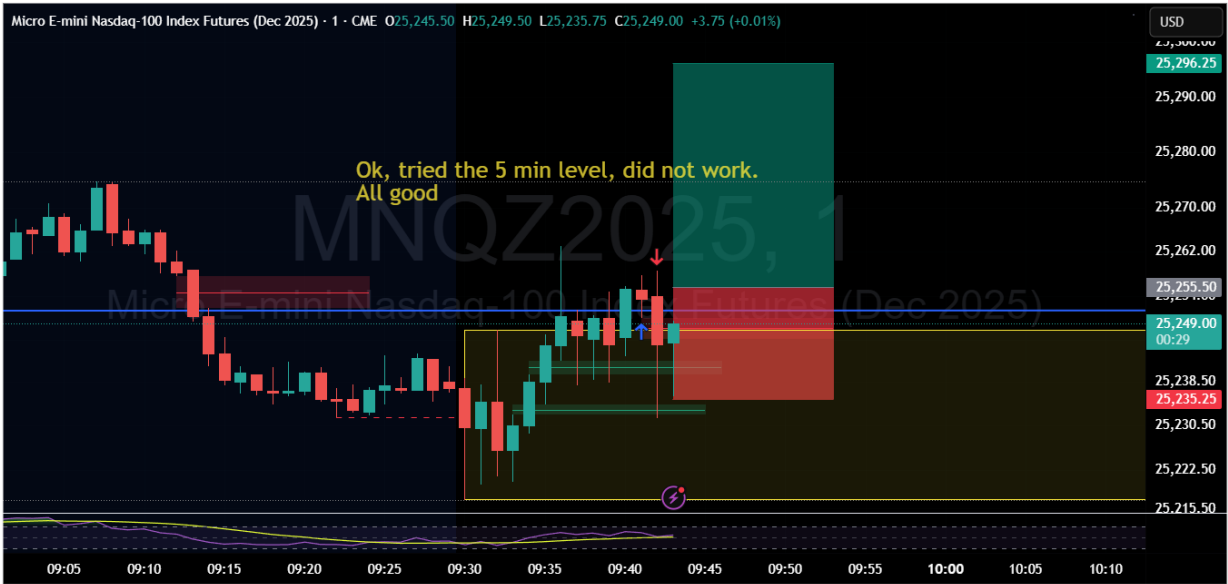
Micro E-mini Nasdaq-100 Index Futures (Dec 2025) · 1 · CME O25,245.50 H25,249.50 L25,235.75 C25,249.00 +3.75 (+0.01%)

USD

Ok, tried the 5 min level, did not work.
All good

MNQZ2025, 1
Micro E-mini Nasdaq-100 Index Futures (Dec 2025)

25,296.25
25,290.00
25,280.00
25,270.00
25,262.00
25,255.50
25,249.00
00:29
25,238.50
25,235.25
25,230.50
25,222.50
25,215.50

09:05 09:10 09:15 09:20 09:25 09:30 09:35 09:40 09:45 09:50 09:55 10:00 10:05 10:10